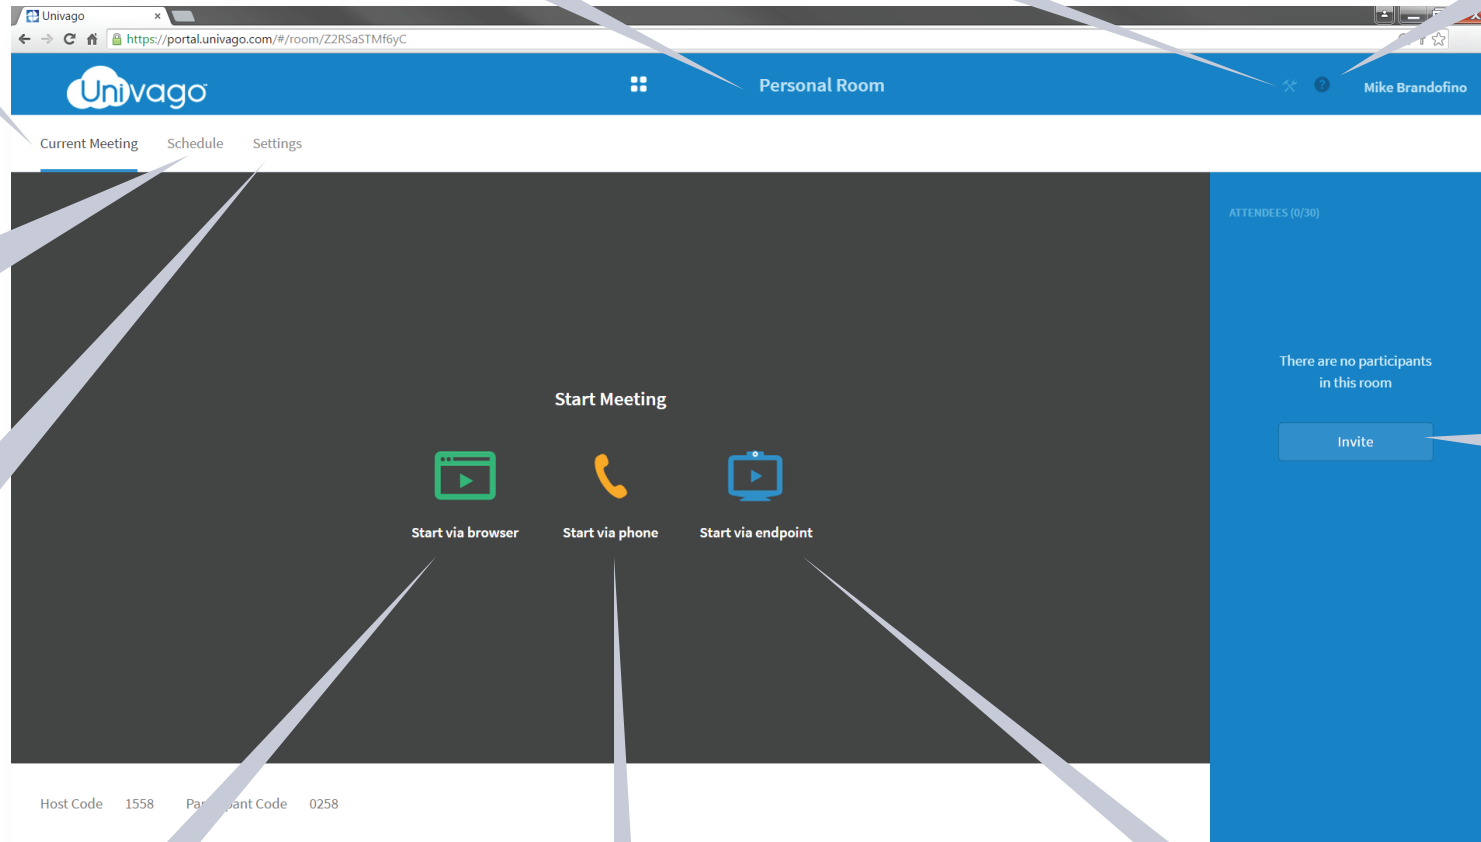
Univago ×

https://portal.univago.com/#/room/Z2RSaSTMf6yC

Univago

Personal Room

Mike Brandofino

Current Meeting Schedule Settings

ATTENDEES (0/30)

There are no participants in this room

Invite

Start Meeting

Start via browser

Start via phone

Start via endpoint

Host Code 1558 Par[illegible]ant Code 0258